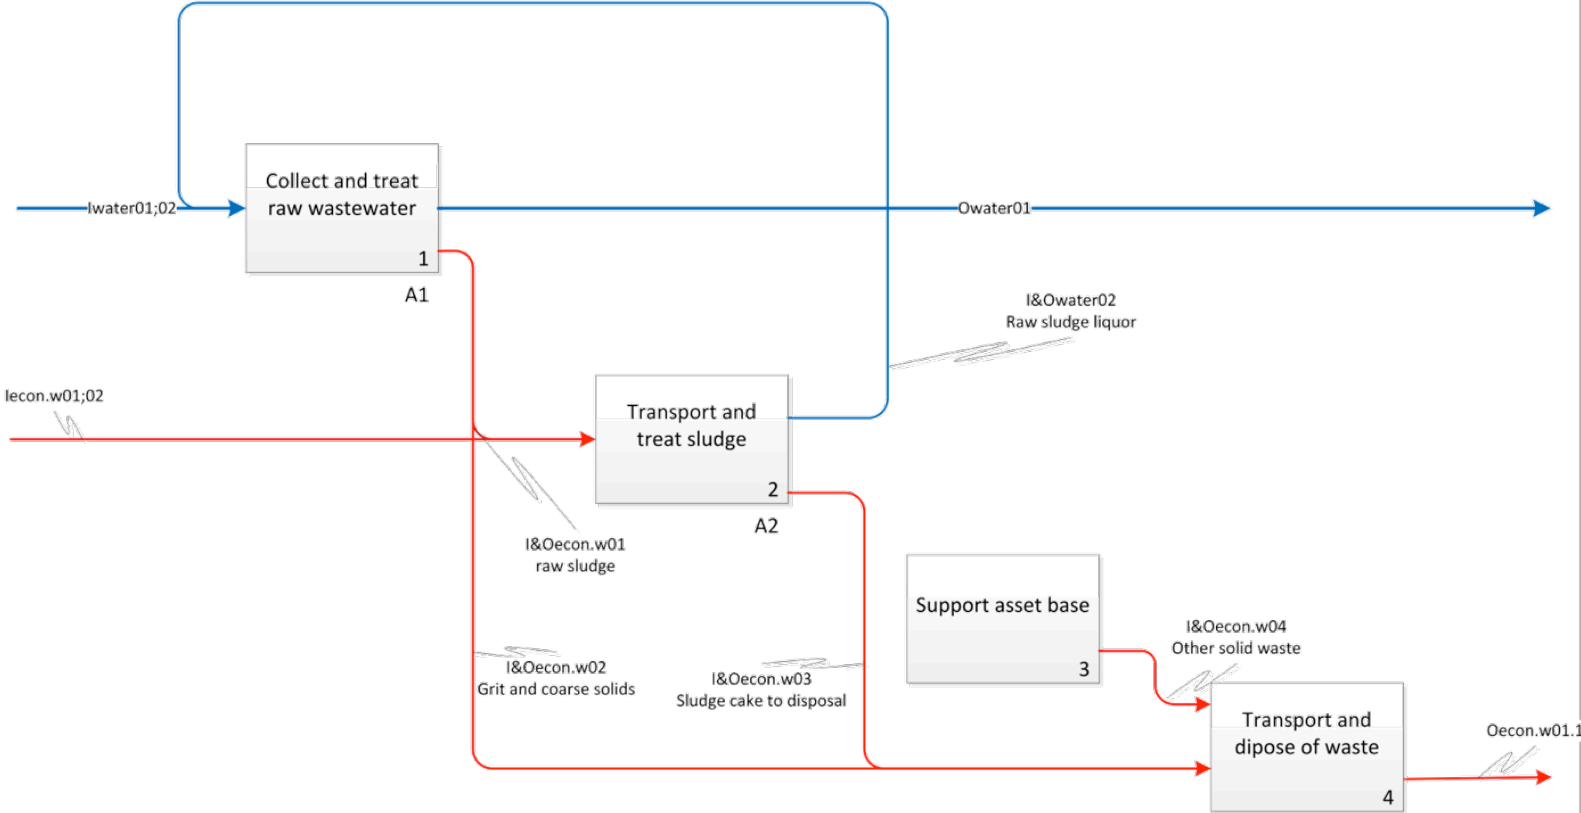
Collect and treat raw wastewater
1
A1

Iwater01;02

Owater01

I&Owater02
Raw sludge liquor

Iecon.w01;02

Transport and treat sludge
2
A2

I&Oecon.w01
raw sludge

Support asset base
3

I&Oecon.w04
Other solid waste

I&Oecon.w02
Grit and coarse solids

I&Oecon.w03
Sludge cake to disposal

Transport and dipose of waste
4

Oecon.w01.1